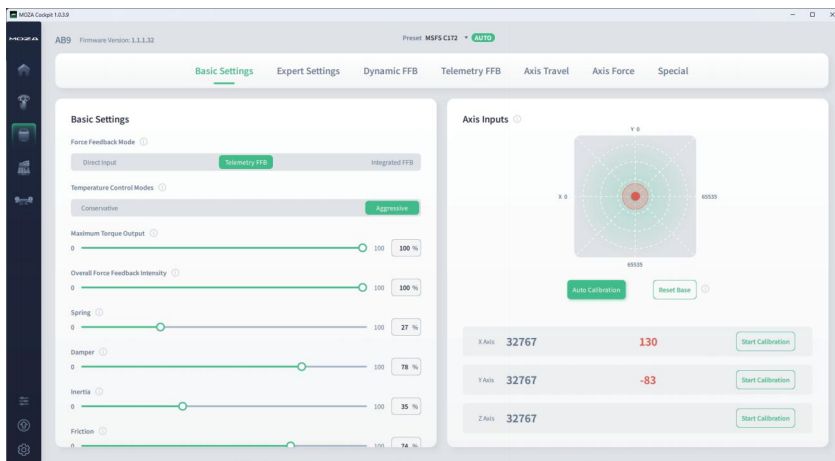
MOZA Cockpit 1.0.3.9

MOZA

AB9 Firmware Version: 1.1.1.32

Preset MSFS C172 AUTO

Basic Settings Expert Settings Dynamic FFB Telemetry FFB Axis Travel Axis Force Special

Basic Settings

Force Feedback Mode

Direct Input Telemetry FFB Integrated FFB

Temperature Control Modes

Conservative Aggressive

Maximum Torque Output

0 100 100 %

Overall Force Feedback Intensity

0 100 100 %

Spring

0 100 27 %

Damper

0 100 78 %

Inertia

0 100 35 %

Friction

0 100 74 %

Axis Inputs

Y 0

X 0

65535

65535

Auto Calibration Reset Base

X Axis 32767 130 Start Calibration

Y Axis 32767 -83 Start Calibration

Z Axis 32767 Start Calibration